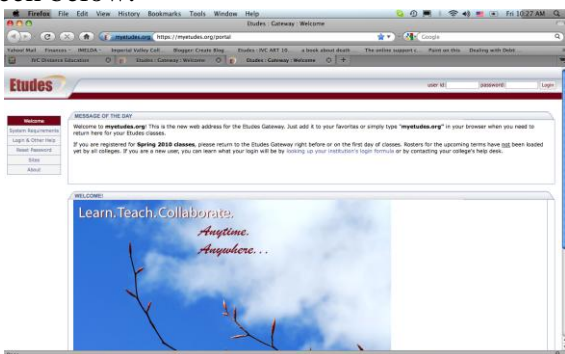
Firefox File Edit View History Bookmarks Tools Window Help
Fri 10:27 AM

Etudes : Gateway : Welcome

myetudes.org https://myetudes.org/portal
Google

Yahoo! Mail Finances IMELDA Imperial Valley Coll... Blogger: Create Blog Etudes : IVC ART 10... a book about death The online support c... Paint on this Dealing with Debt ...

IVC Distance Education Etudes : Gateway : Welcome Etudes : Gateway : Welcome

Etudes
user id: password: Login

Welcome
System Requirements
Login & Other Help
Reset Password
Sites
About

MESSAGE OF THE DAY

Welcome to **myetudes.org**! This is the new web address for the Etudes Gateway. Just add it to your favorites or simply type "**myetudes.org**" in your browser when you need to return here for your Etudes classes.

If you are registered for **Spring 2010 classes**, please return to the Etudes Gateway right before or on the first day of classes. Rosters for the upcoming terms have not been loaded yet by all colleges. If you are a new user, you can learn what your login will be by looking up your institution's login formula or by contacting your college's help desk.

WELCOME!

Learn.Teach.Collaborate.
Anytime.
Anywhere...